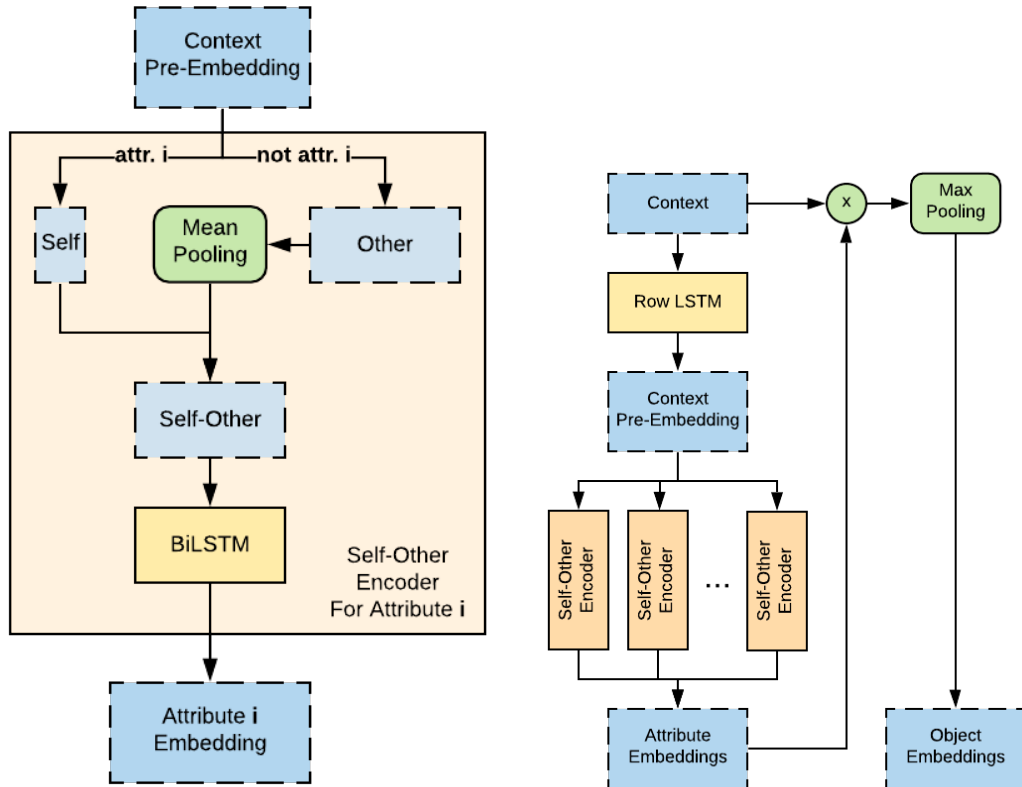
Context
Pre-Embedding

attr. i

not attr. i

Self

Mean
Pooling

Other

Self-Other

BiLSTM

Self-Other
Encoder
For Attribute i

Attribute i
Embedding

Context

x

Max
Pooling

Row LSTM

Context
Pre-Embedding

Self-Other
Encoder

Self-Other
Encoder

...

Self-Other
Encoder

Attribute
Embeddings

Object
Embeddings